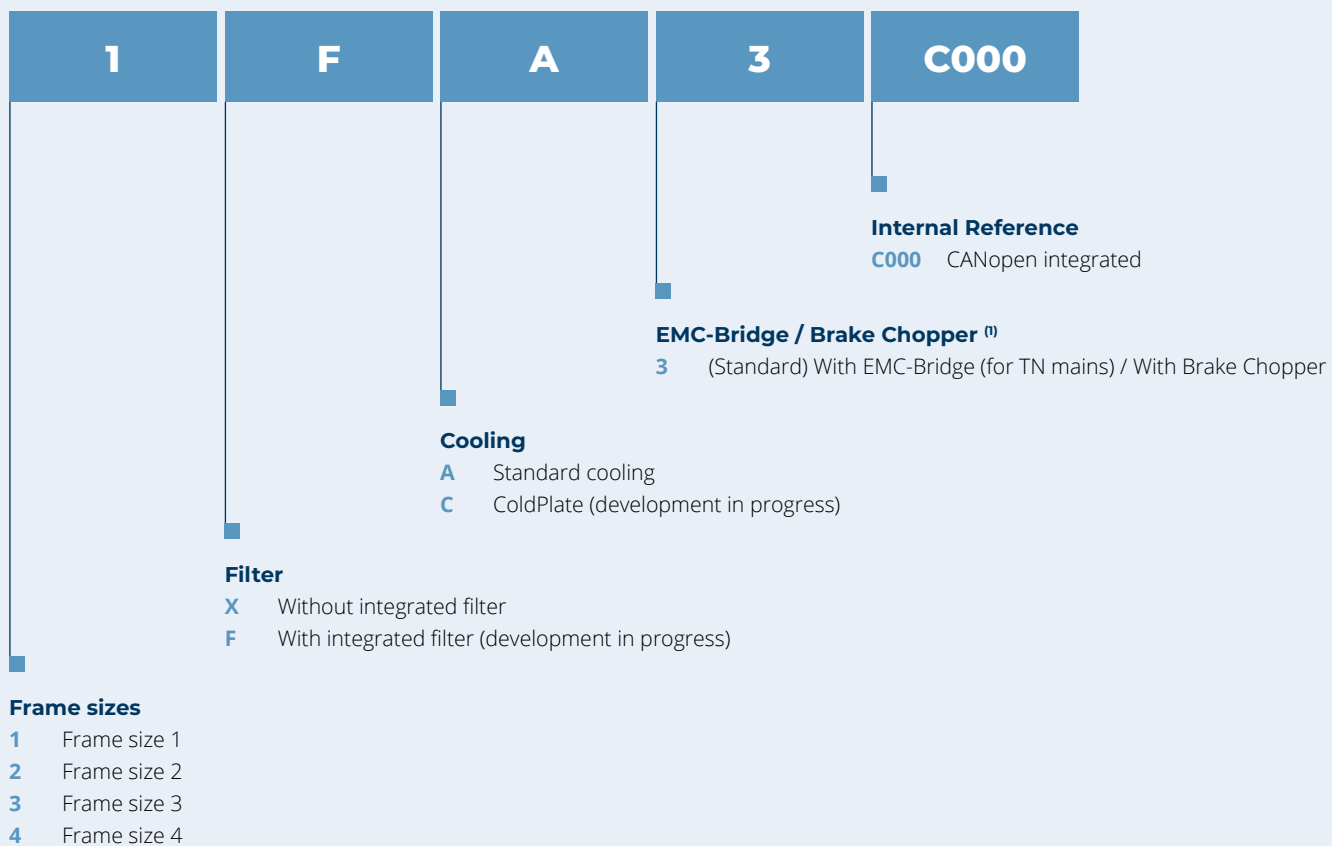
1 F A 3 C000

Internal Reference
C000 CANopen integrated

EMC-Bridge / Brake Chopper $^{(1)}$
3 (Standard) With EMC-Bridge (for TN mains) / With Brake Chopper

Cooling
A Standard cooling
C ColdPlate (development in progress)

Filter
X Without integrated filter
F With integrated filter (development in progress)

Frame sizes
1 Frame size 1
2 Frame size 2
3 Frame size 3
4 Frame size 4